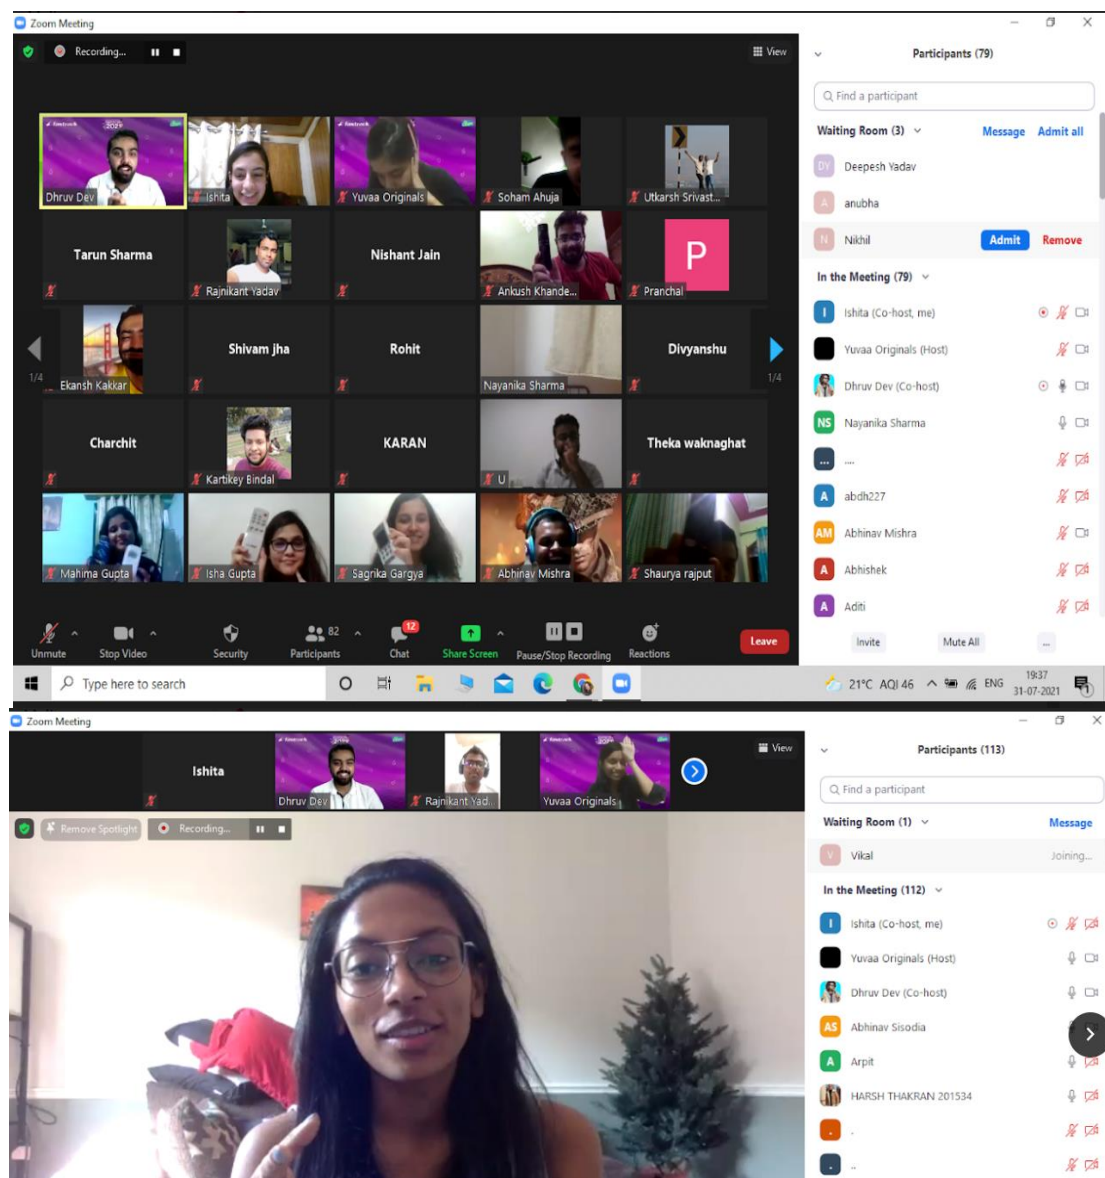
Zoom Meeting

Recording...

View

Participants (79)

Find a participant

Waiting Room (3) Message Admit all

DY Deepesh Yadav

A anubha

N Nikhil Admit Remove

In the Meeting (79)

I Ishita (Co-host, me)

Yuvaa Originals (Host)

Dhruv Dev (Co-host)

NS Nayanika Sharma

...

A abdh227

AM Abhinav Mishra

A Abhishek

A Aditi

Invite Mute All ...

Dhruv Dev
Ishita
Yuvaa Originals
Soham Ahuja
Utkarsh Srivast...
Tarun Sharma
Rajnikant Yadav
Nishant Jain
Ankush Khande...
P
Pranchal
1/4
Ekansh Kakkar
Shivam jha
Rohit
Nayanika Sharma
Divyanshu
1/4
Charchit
Kartikey Bindal
KARAN
U
Theka waknaghat
Mahima Gupta
Isha Gupta
Sagrika Gargya
Abhinav Mishra
Shaurya rajput

Unmute Stop Video Security 82 Participants 12 Chat Share Screen Pause/Stop Recording Reactions Leave

Type here to search

21°C AQI 46 ENG 19:37 31-07-2021

Zoom Meeting

Ishita
Dhruv Dev
Rajnikant Yad...
Yuvaa Originals

View

Remove Spotlight Recording...

Participants (113)

Find a participant

Waiting Room (1) Message

V Vikal Joining...

In the Meeting (112)

I Ishita (Co-host, me)

Yuvaa Originals (Host)

Dhruv Dev (Co-host)

AS Abhinav Sisodia

A Arpit

HARSH THAKRAN 201534

.

..